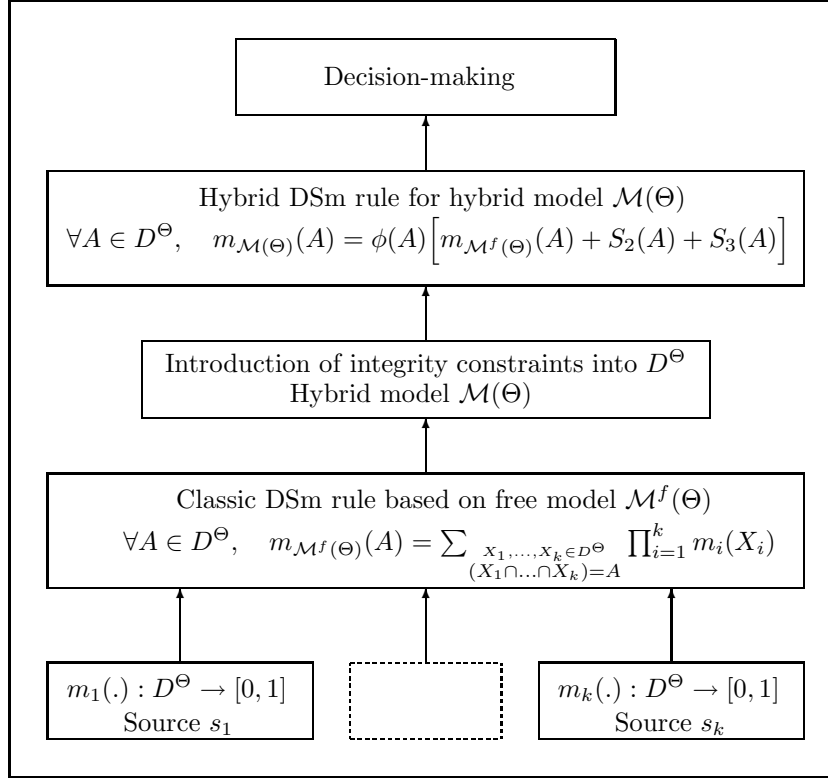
Decision-making

Hybrid DSm rule for hybrid model $\mathcal{M}(\Theta)$
$\forall A \in D^{\Theta}, \quad m_{\mathcal{M}(\Theta)}(A) = \phi(A)\Big[m_{\mathcal{M}^f(\Theta)}(A) + S_2(A) + S_3(A)\Big]$

Introduction of integrity constraints into $D^{\Theta}$
Hybrid model $\mathcal{M}(\Theta)$

Classic DSm rule based on free model $\mathcal{M}^f(\Theta)$
$\forall A \in D^{\Theta}, \quad m_{\mathcal{M}^f(\Theta)}(A) = \sum_{\substack{X_1,\ldots,X_k \in D^{\Theta} \\ (X_1\cap\ldots\cap X_k)=A}} \prod_{i=1}^{k} m_i(X_i)$

$m_1(.) : D^{\Theta} \to [0,1]$
Source $s_1$

$m_k(.) : D^{\Theta} \to [0,1]$
Source $s_k$